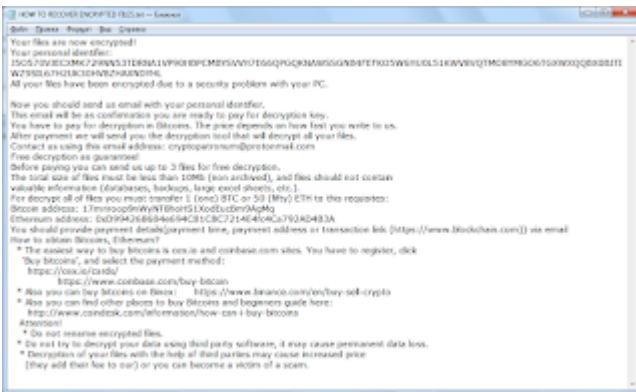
HOW TO RECOVER ENCRYPTED FILES.txt – Блокнот

Файл Правка Формат Вид Справка

Your files are now encrypted!
Your personal identifier:
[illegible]
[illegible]
All your files have been encrypted due to a security problem with your PC.

Now you should send us email with your personal identifier.
This email will be as confirmation you are ready to pay for decryption key.
You have to pay for decryption in Bitcoins. The price depends on how fast you write to us.
After payment we will send you the decryption tool that will decrypt all your files.
Contact us using this email address: cryptopatronum@protonmail.com
Free decryption as guarantee!
Before paying you can send us up to 3 files for free decryption.
The total size of files must be less than 10Mb (non archived), and files should not contain valuable information (databases, backups, large excel sheets, etc.).
For decrypt all of files you must transfer 1 (one) BTC or 50 (fifty) ETH to this requisites:
Bitcoin address: 17mrmoop9nWyNTBhorS1XodEucBm9AgMq
Ethereum address: 0xD994268694e694C81C8C7214E4fc4Ca792AD483A
You should provide payment details(payment time, payment address or transaction link [https://www.blockchain.com]) via email
How to obtain Bitcoins, Ethereum?
* The easiest way to buy bitcoins is cex.io and coinbase.com sites. You have to register, click 'Buy bitcoins', and select the payment method:
https://cex.io/cards/
https://www.coinbase.com/buy-bitcoin
* Also you can buy bitcoins on Binance: https://www.binance.com/en/buy-sell-crypto
* Also you can find other places to buy Bitcoins and beginners guide here:
http://www.coindesk.com/information/how-can-i-buy-bitcoins
Attention!
* Do not rename encrypted files.
* Do not try to decrypt your data using third party software, it may cause permanent data loss.
* Decryption of your files with the help of third parties may cause increased price (they add their fee to our) or you can become a victim of a scam.